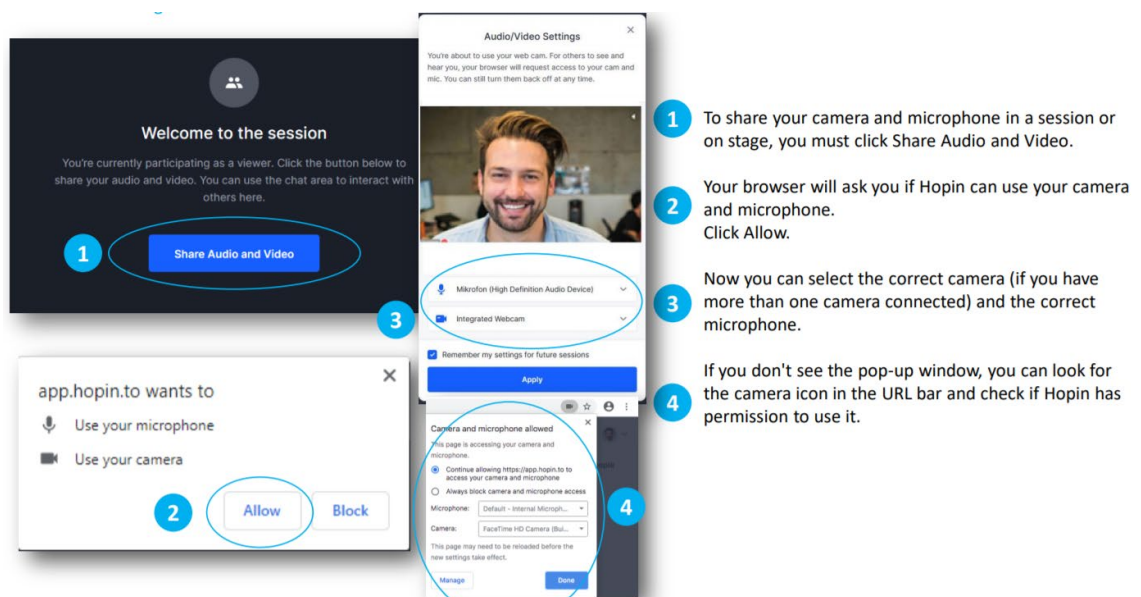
Welcome to the session

You're currently participating as a viewer. Click the button below to share your audio and video. You can use the chat area to interact with others here.

1

Share Audio and Video

Audio/Video Settings

×

You're about to use your web cam. For others to see and hear you, your browser will request access to your cam and mic. You can still turn them back off at any time.

Mikrofon (High Definition Audio Device)

3

Integrated Webcam

Remember my settings for future sessions

Apply

app.hopin.to wants to

×

Use your microphone

Use your camera

2

Allow

Block

Camera and microphone allowed

This page is accessing your camera and microphone.

Continue allowing https://app.hopin.to to access your camera and microphone

Always block camera and microphone access

Microphone: Default - Internal Microph...

Camera: FaceTime HD Camera (Bui...

This page may need to be reloaded before the new settings take effect.

Manage

Done

4

1 To share your camera and microphone in a session or on stage, you must click Share Audio and Video.

2 Your browser will ask you if Hopin can use your camera and microphone.
Click Allow.

3 Now you can select the correct camera (if you have more than one camera connected) and the correct microphone.

4 If you don't see the pop-up window, you can look for the camera icon in the URL bar and check if Hopin has permission to use it.